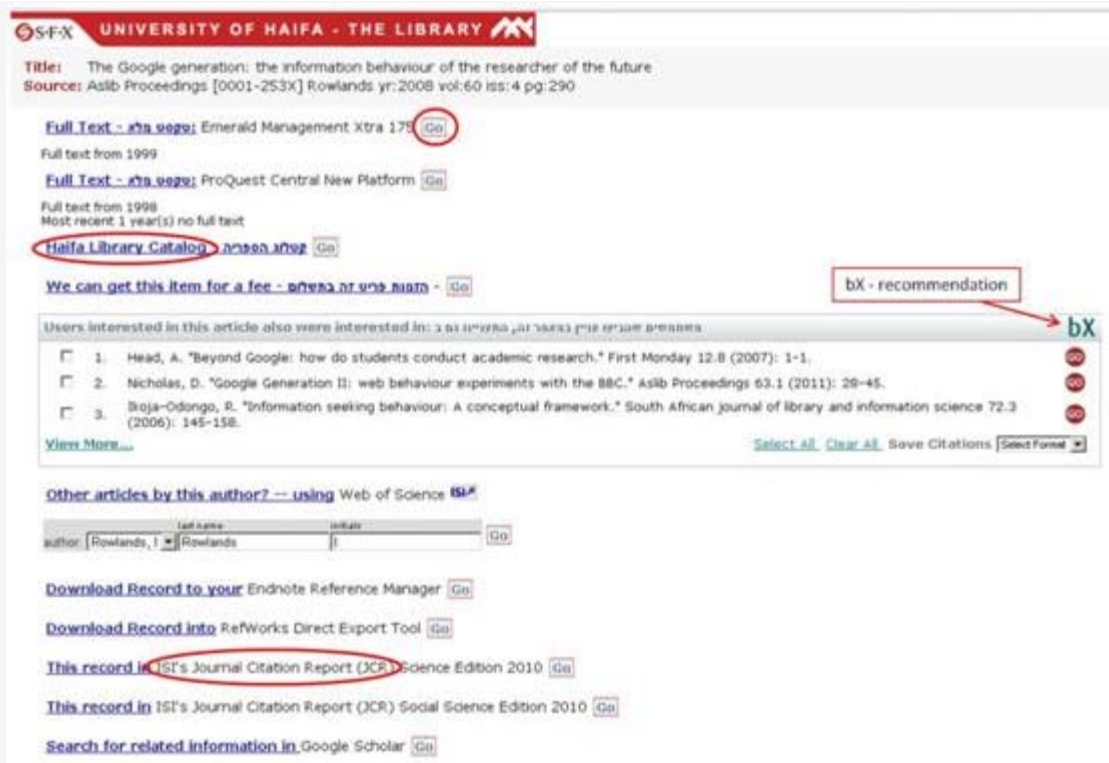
S·F·X UNIVERSITY OF HAIFA - THE LIBRARY

Title: The Google generation: the information behaviour of the researcher of the future
Source: Aslib Proceedings [0001-253X] Rowlands yr:2008 vol:60 iss:4 pg:290

Full Text - טקסט מלא: Emerald Management Xtra 175 Go
Full text from 1999

Full Text - טקסט מלא: ProQuest Central New Platform Go
Full text from 1998
Most recent 1 year(s) no full text

Haifa Library Catalog קטלוג הספריה Go

We can get this item for a fee - הזמנת פריט זה בתשלום - Go

bX - recommendation

Users interested in this article also were interested in: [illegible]

bX

1. Head, A. "Beyond Google: how do students conduct academic research." First Monday 12.8 (2007): 1-1.
2. Nicholas, D. "Google Generation II: web behaviour experiments with the BBC." Aslib Proceedings 63.1 (2011): 28-45.
3. Ikoja-Odongo, R. "Information seeking behaviour: A conceptual framework." South African journal of library and information science 72.3 (2006): 145-158.

View More...

Select All Clear All Save Citations Select Format

Other articles by this author? -- using Web of Science ISI

last name initials
author: Rowlands, I Rowlands I Go

Download Record to your Endnote Reference Manager Go

Download Record into RefWorks Direct Export Tool Go

This record in ISI's Journal Citation Report (JCR) Science Edition 2010 Go

This record in ISI's Journal Citation Report (JCR) Social Science Edition 2010 Go

Search for related information in Google Scholar Go